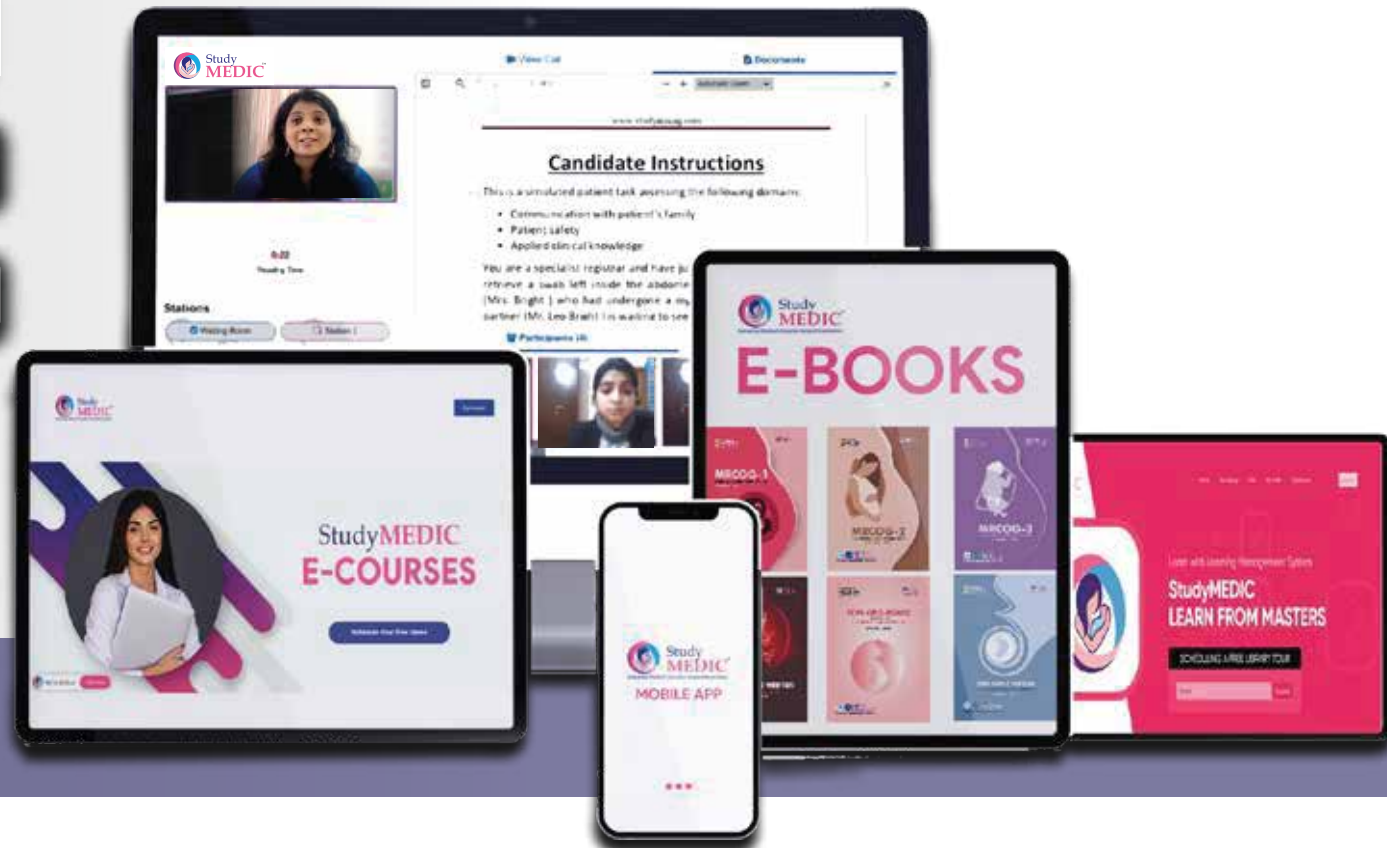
Study MEDIC

View Call

Documents

www.studymedic.com

Candidate Instructions

This is a simulated patient task assessing the following domains:

- Communication with patient's family
- Patient safety
- Applied clinical knowledge

You are a specialist registrar and have ju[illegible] retrieve a swab left inside the abdome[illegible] (Mrs. Bright ) who had undergone a my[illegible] partner (Mr. Leo Bright ) is waiting to see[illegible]

6:22

Reading Time

Stations

Waiting Room

Station 1

Participants

Study MEDIC

StudyMEDIC

E-COURSES

Schedule Your Free Demo

Study MEDIC

E-BOOKS

MRCOG-1

MRCOG-2

MRCOG-3

Study MEDIC

MOBILE APP

Learn with Learning Management System

StudyMEDIC

LEARN FROM MASTERS

SCHEDULING A FREE LIBRARY TOUR